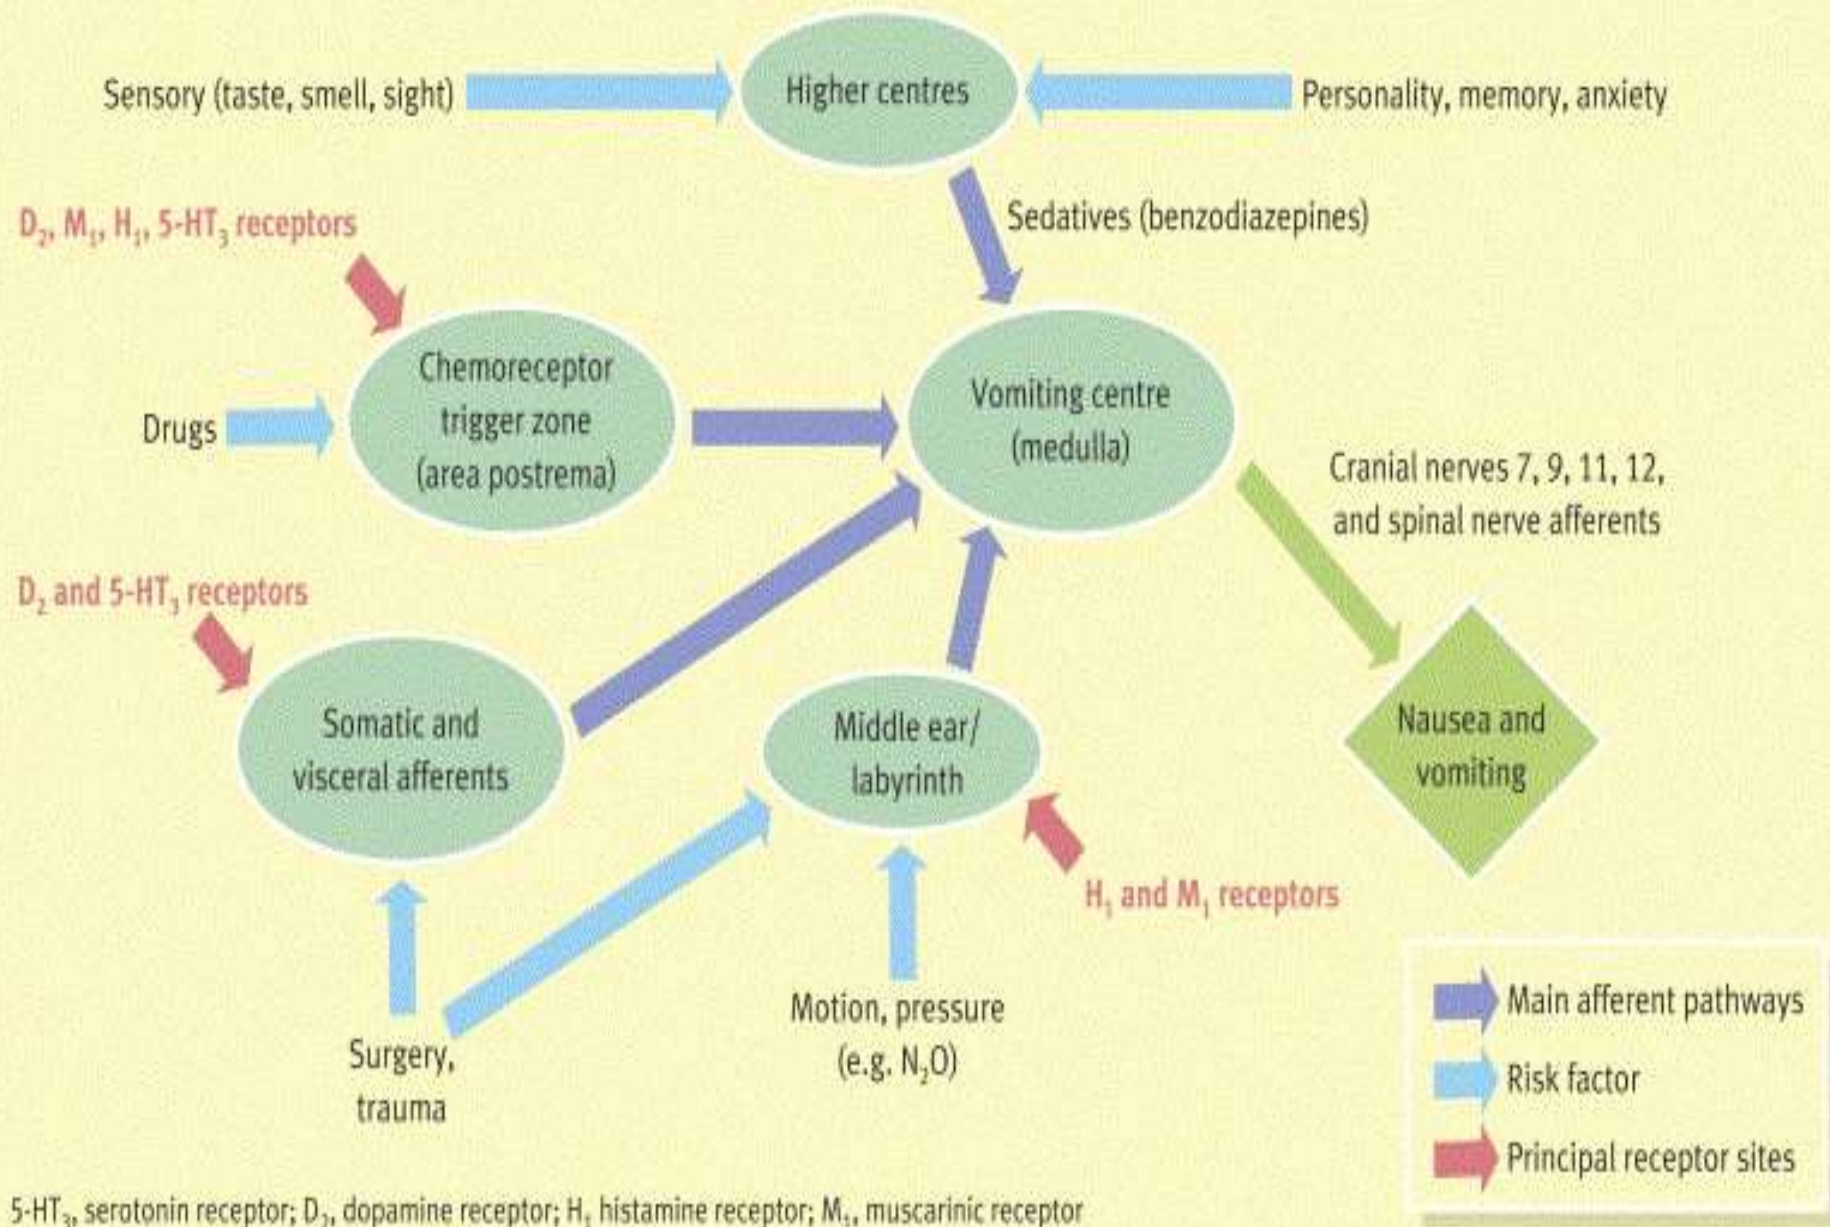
Sensory (taste, smell, sight)

Higher centres

Personality, memory, anxiety

Sedatives (benzodiazepines)

$D_2$, $M_1$, $H_1$, 5-$HT_3$ receptors

Drugs

Chemoreceptor trigger zone (area postrema)

Vomiting centre (medulla)

Cranial nerves 7, 9, 11, 12, and spinal nerve afferents

$D_2$ and 5-$HT_3$ receptors

Somatic and visceral afferents

Middle ear/ labyrinth

Nausea and vomiting

$H_1$ and $M_1$ receptors

Surgery, trauma

Motion, pressure (e.g. $N_2O$)

Main afferent pathways

Risk factor

Principal receptor sites

5-$HT_3$, serotonin receptor; $D_2$, dopamine receptor; $H_1$ histamine receptor; $M_1$, muscarinic receptor